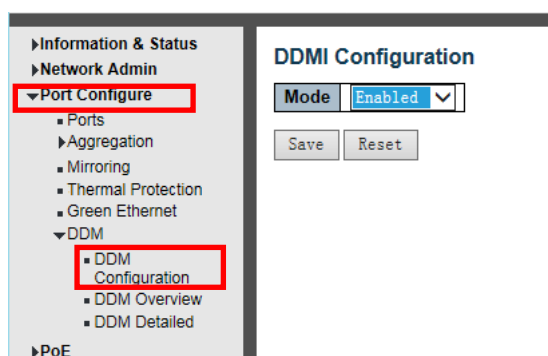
▸Information & Status
▸Network Admin
▾Port Configure
▪ Ports
▸Aggregation
▪ Mirroring
▪ Thermal Protection
▪ Green Ethernet
▾DDM
▪ DDM Configuration
▪ DDM Overview
▪ DDM Detailed
▸PoE

DDMI Configuration

| Mode | Enabled |
|---|---|

Save Reset